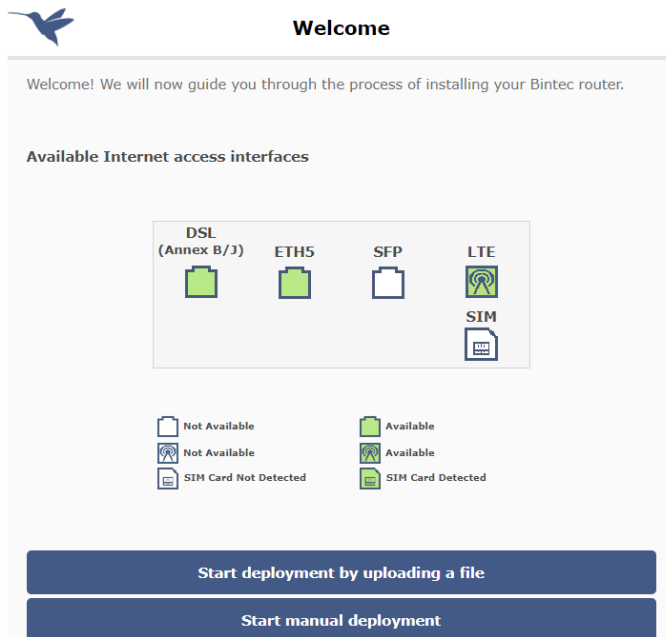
Welcome

Welcome! We will now guide you through the process of installing your Bintec router.

Available Internet access interfaces

DSL (Annex B/J)

ETH5

SFP

LTE

SIM

Not Available

Available

Not Available

Available

SIM Card Not Detected

SIM Card Detected

Start deployment by uploading a file

Start manual deployment